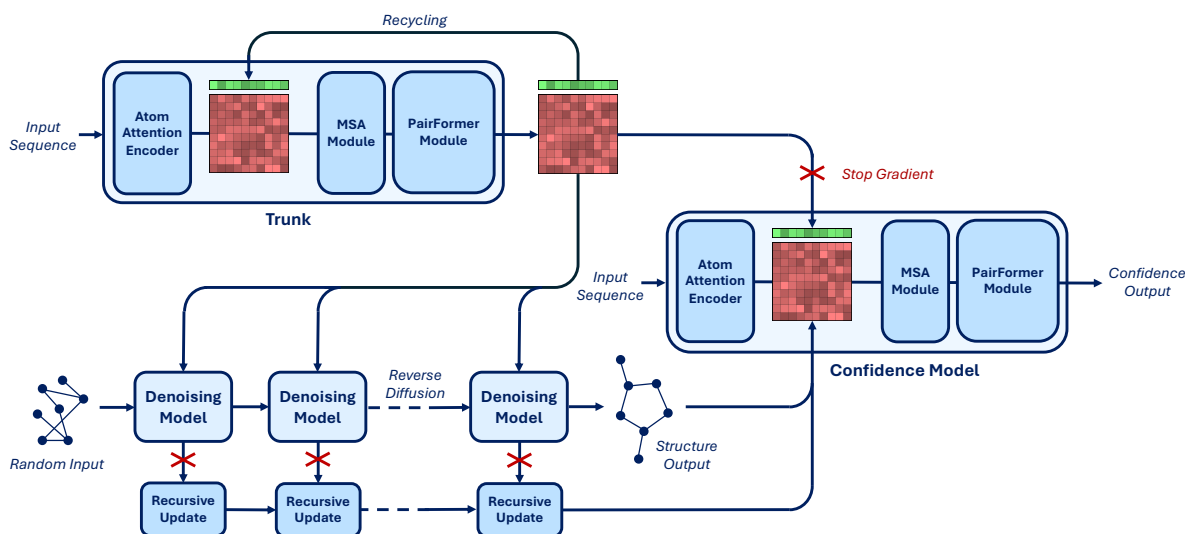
Recycling

Input Sequence

Atom Attention Encoder

MSA Module

PairFormer Module

Trunk

Stop Gradient

Input Sequence

Atom Attention Encoder

MSA Module

PairFormer Module

Confidence Output

Confidence Model

Random Input

Denoising Model

Denoising Model

Reverse Diffusion

Denoising Model

Structure Output

Recursive Update

Recursive Update

Recursive Update